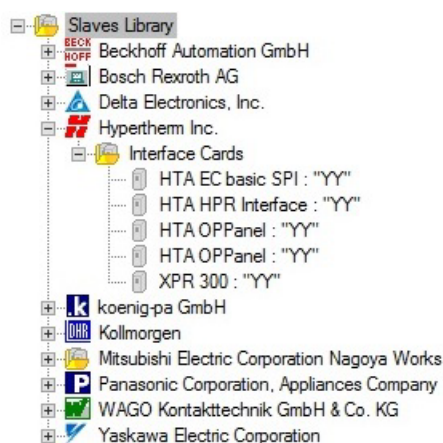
Slaves Library
BECK HOFF Beckhoff Automation GmbH
Bosch Rexroth AG
Delta Electronics, Inc.
Hypertherm Inc.
Interface Cards
HTA EC basic SPI : "YY"
HTA HPR Interface : "YY"
HTA OPPanel : "YY"
HTA OPPanel : "YY"
XPR 300 : "YY"
koenig-pa GmbH
Kollmorgen
Mitsubishi Electric Corporation Nagoya Works
Panasonic Corporation, Appliances Company
WAGO Kontakttechnik GmbH & Co. KG
Yaskawa Electric Corporation